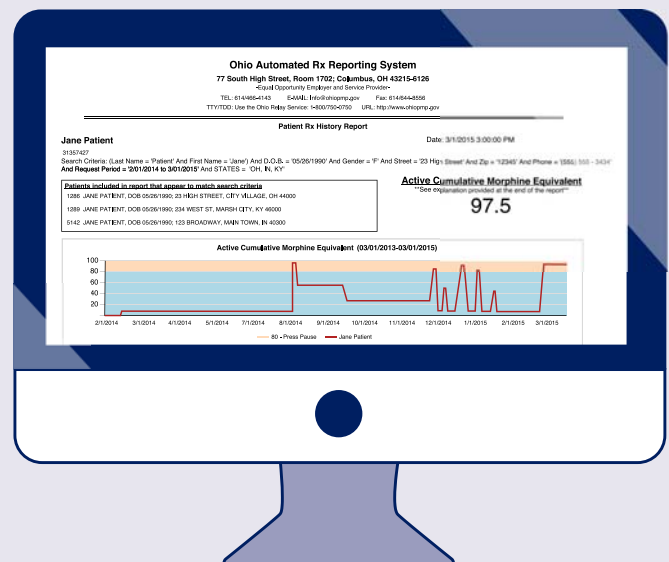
Ohio Automated Rx Reporting System
77 South High Street, Room 1702; Columbus, OH 43215-6126
•Equal Opportunity Employer and Service Provider•
TEL: 614/466-4143 E-MAIL: Info@ohiopmp.gov Fax: 614/644-8556
TTY/TDD: Use the Ohio Relay Service: 1-800/750-0750 URL: http://www.ohiopmp.gov

Patient Rx History Report

Jane Patient
Date: 3/1/2015 3:00:00 PM

31357427
Search Criteria: (Last Name = 'Patient' And First Name = 'Jane') And D.O.B. = '05/26/1990' And Gender = 'F' And Street = '23 High Street' And Zip = '12345' And Phone = '(555) 550 - 3434'
And Request Period = '2/01/2014 to 3/01/2015' And STATES = 'OH, IN, KY'

Patients included in report that appear to match search criteria
1286 JANE PATIENT, DOB 05/26/1990; 23 HIGH STREET, CITY VILLAGE, OH 44000
1289 JANE PATIENT, DOB 05/26/1990; 234 WEST ST, MARSH CITY, KY 46000
5142 JANE PATIENT, DOB 05/26/1990; 123 BROADWAY, MAIN TOWN, IN 40300

Active Cumulative Morphine Equivalent
**See explanation provided at the end of the report**
97.5

Active Cumulative Morphine Equivalent (03/01/2013-03/01/2015)
100
80
60
40
20
0
2/1/2014 3/1/2014 4/1/2014 5/1/2014 6/1/2014 7/1/2014 8/1/2014 9/1/2014 10/1/2014 11/1/2014 12/1/2014 1/1/2015 2/1/2015 3/1/2015
80 - Press Pause Jane Patient